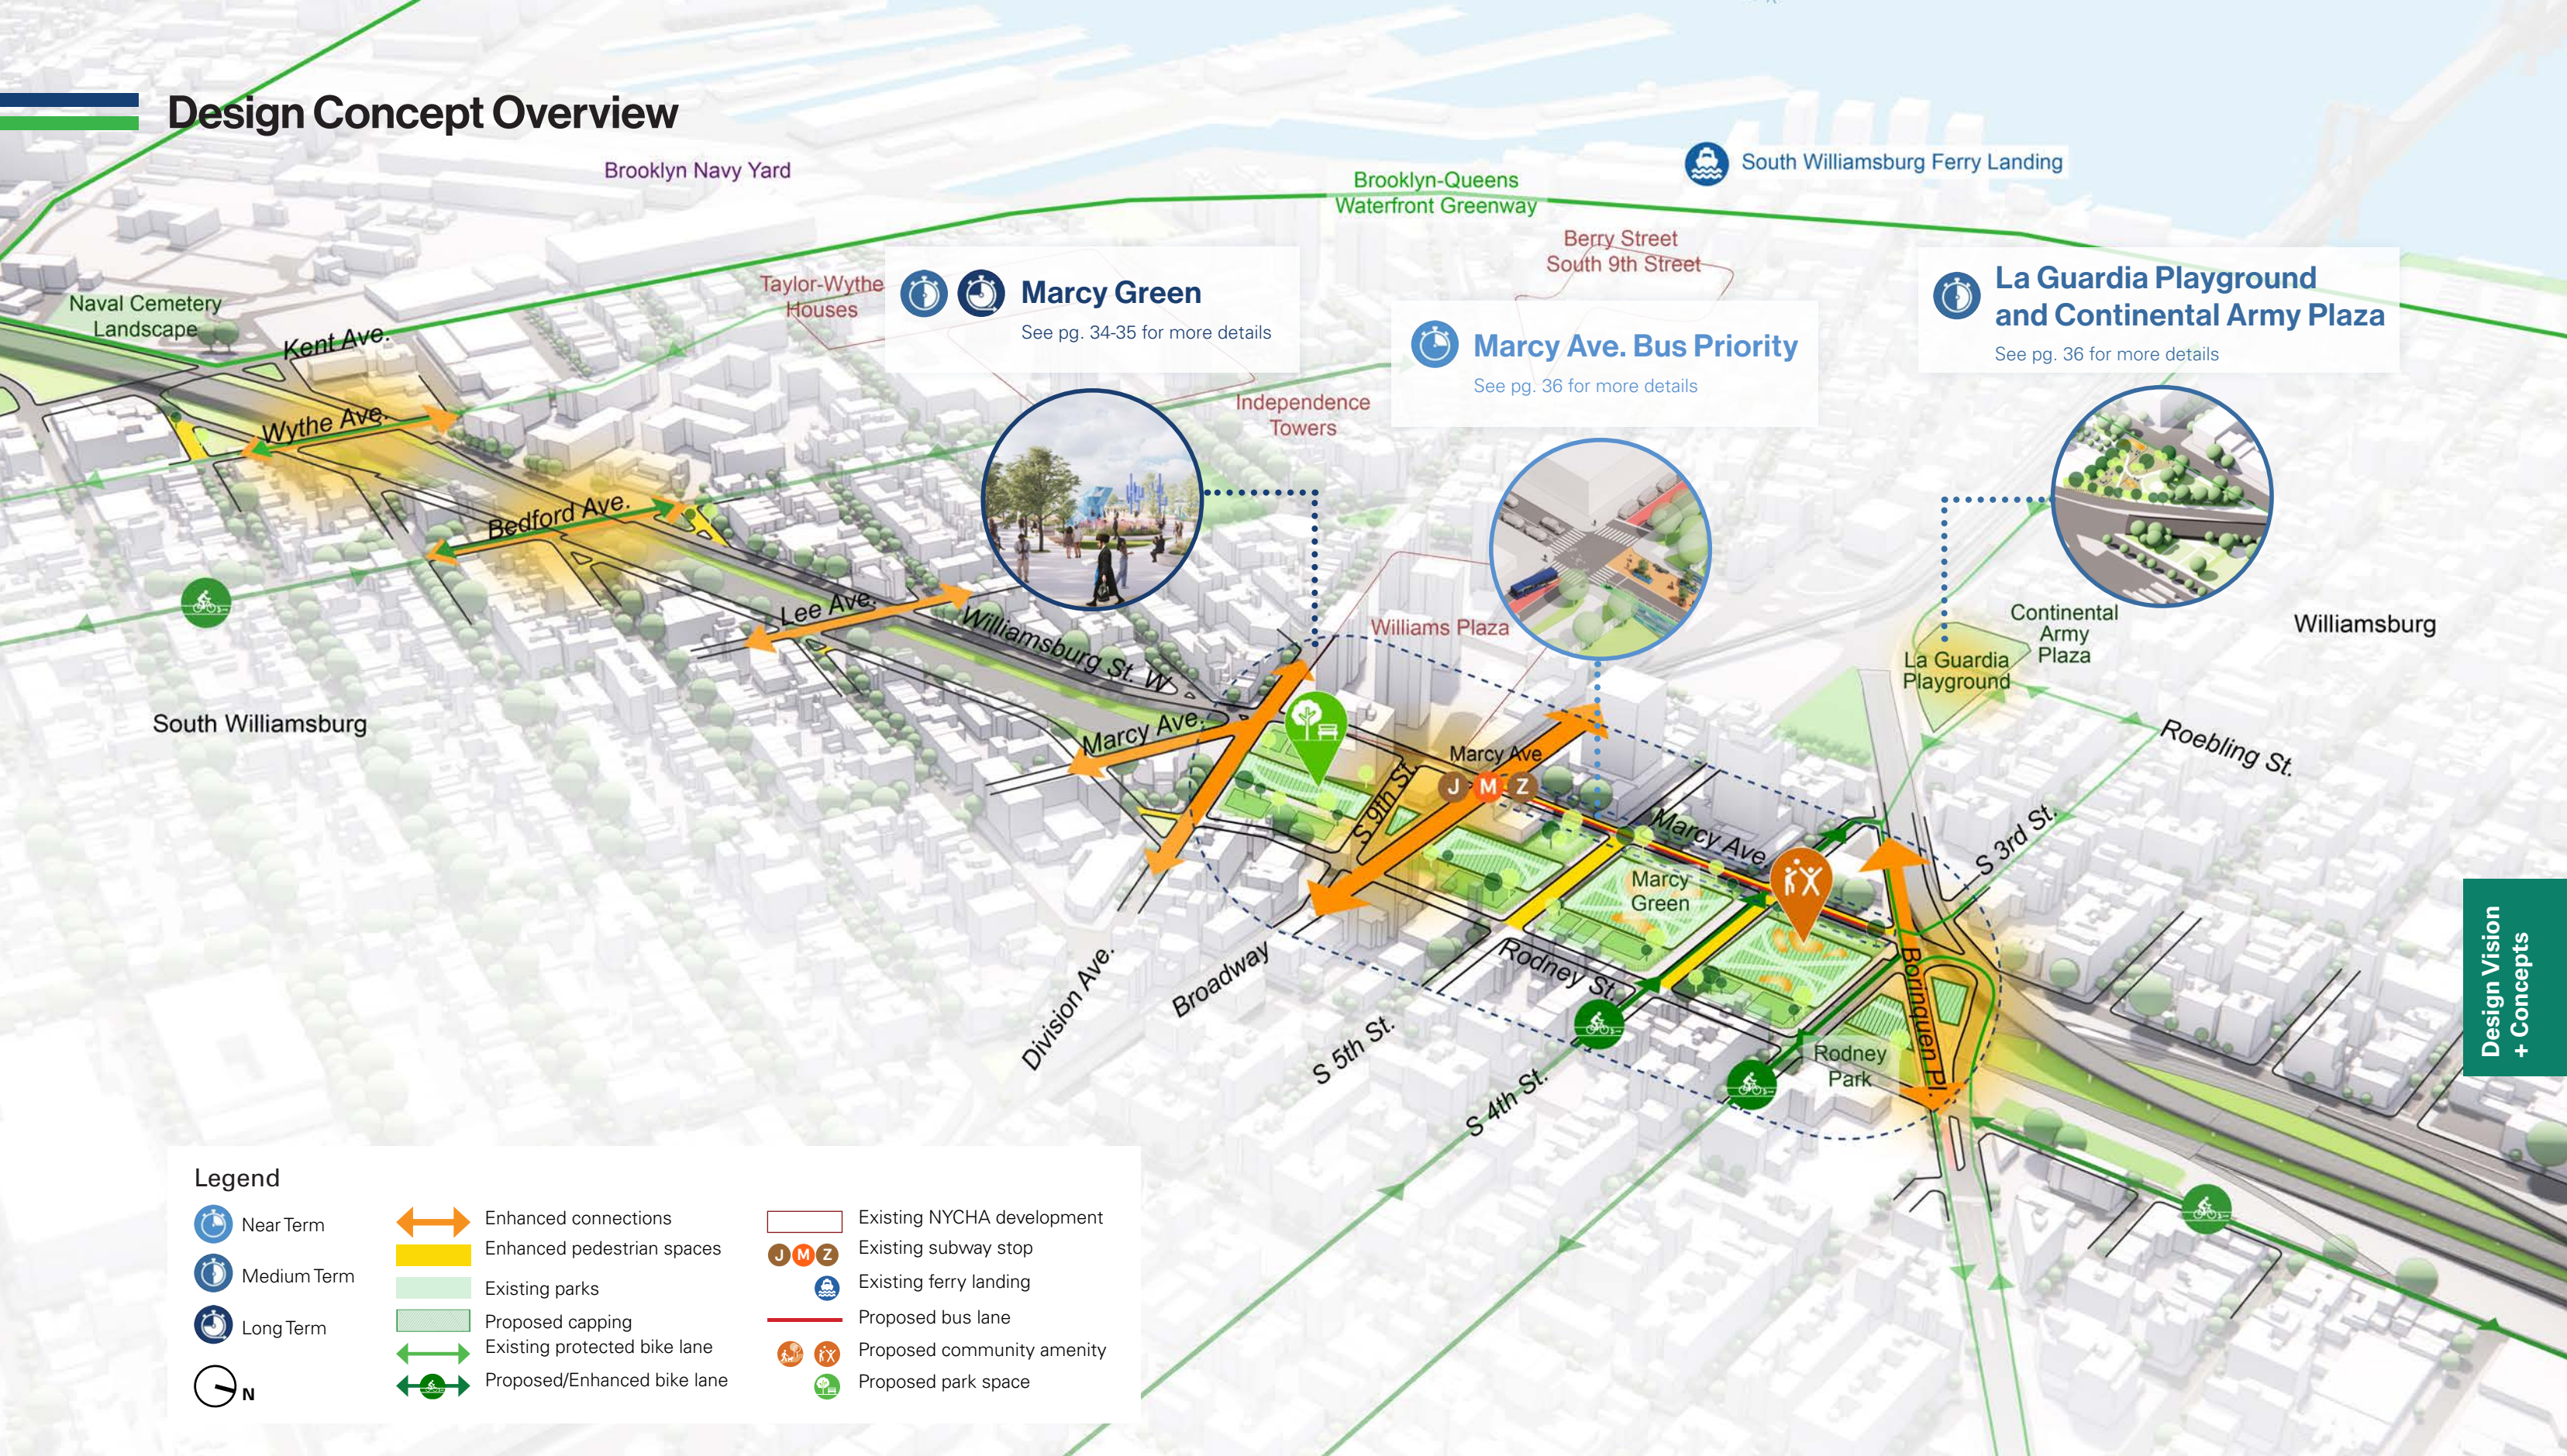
Design Concept Overview

Brooklyn Navy Yard

South Williamsburg Ferry Landing

Brooklyn-Queens Waterfront Greenway

Berry Street South 9th Street

Taylor-Wythe Houses

Marcy Green
See pg. 34-35 for more details

Marcy Ave. Bus Priority
See pg. 36 for more details

La Guardia Playground and Continental Army Plaza
See pg. 36 for more details

Naval Cemetery Landscape

Kent Ave.

Wythe Ave.

Bedford Ave.

Lee Ave.

Williamsburg St. W

Independence Towers

Williams Plaza

Continental Army Plaza

La Guardia Playground

Williamsburg

South Williamsburg

Marcy Ave.

Marcy Ave

J M Z

S 9th St.

Marcy Ave

Marcy Green

Roebling St.

S 3rd St.

Division Ave.

Broadway

Rodney St.

Borinquen Pl.

S 5th St.

S 4th St.

Rodney Park

Design Vision + Concepts

Legend
Near Term
Medium Term
Long Term
N
Enhanced connections
Enhanced pedestrian spaces
Existing parks
Proposed capping
Existing protected bike lane
Proposed/Enhanced bike lane
Existing NYCHA development
J M Z Existing subway stop
Existing ferry landing
Proposed bus lane
Proposed community amenity
Proposed park space